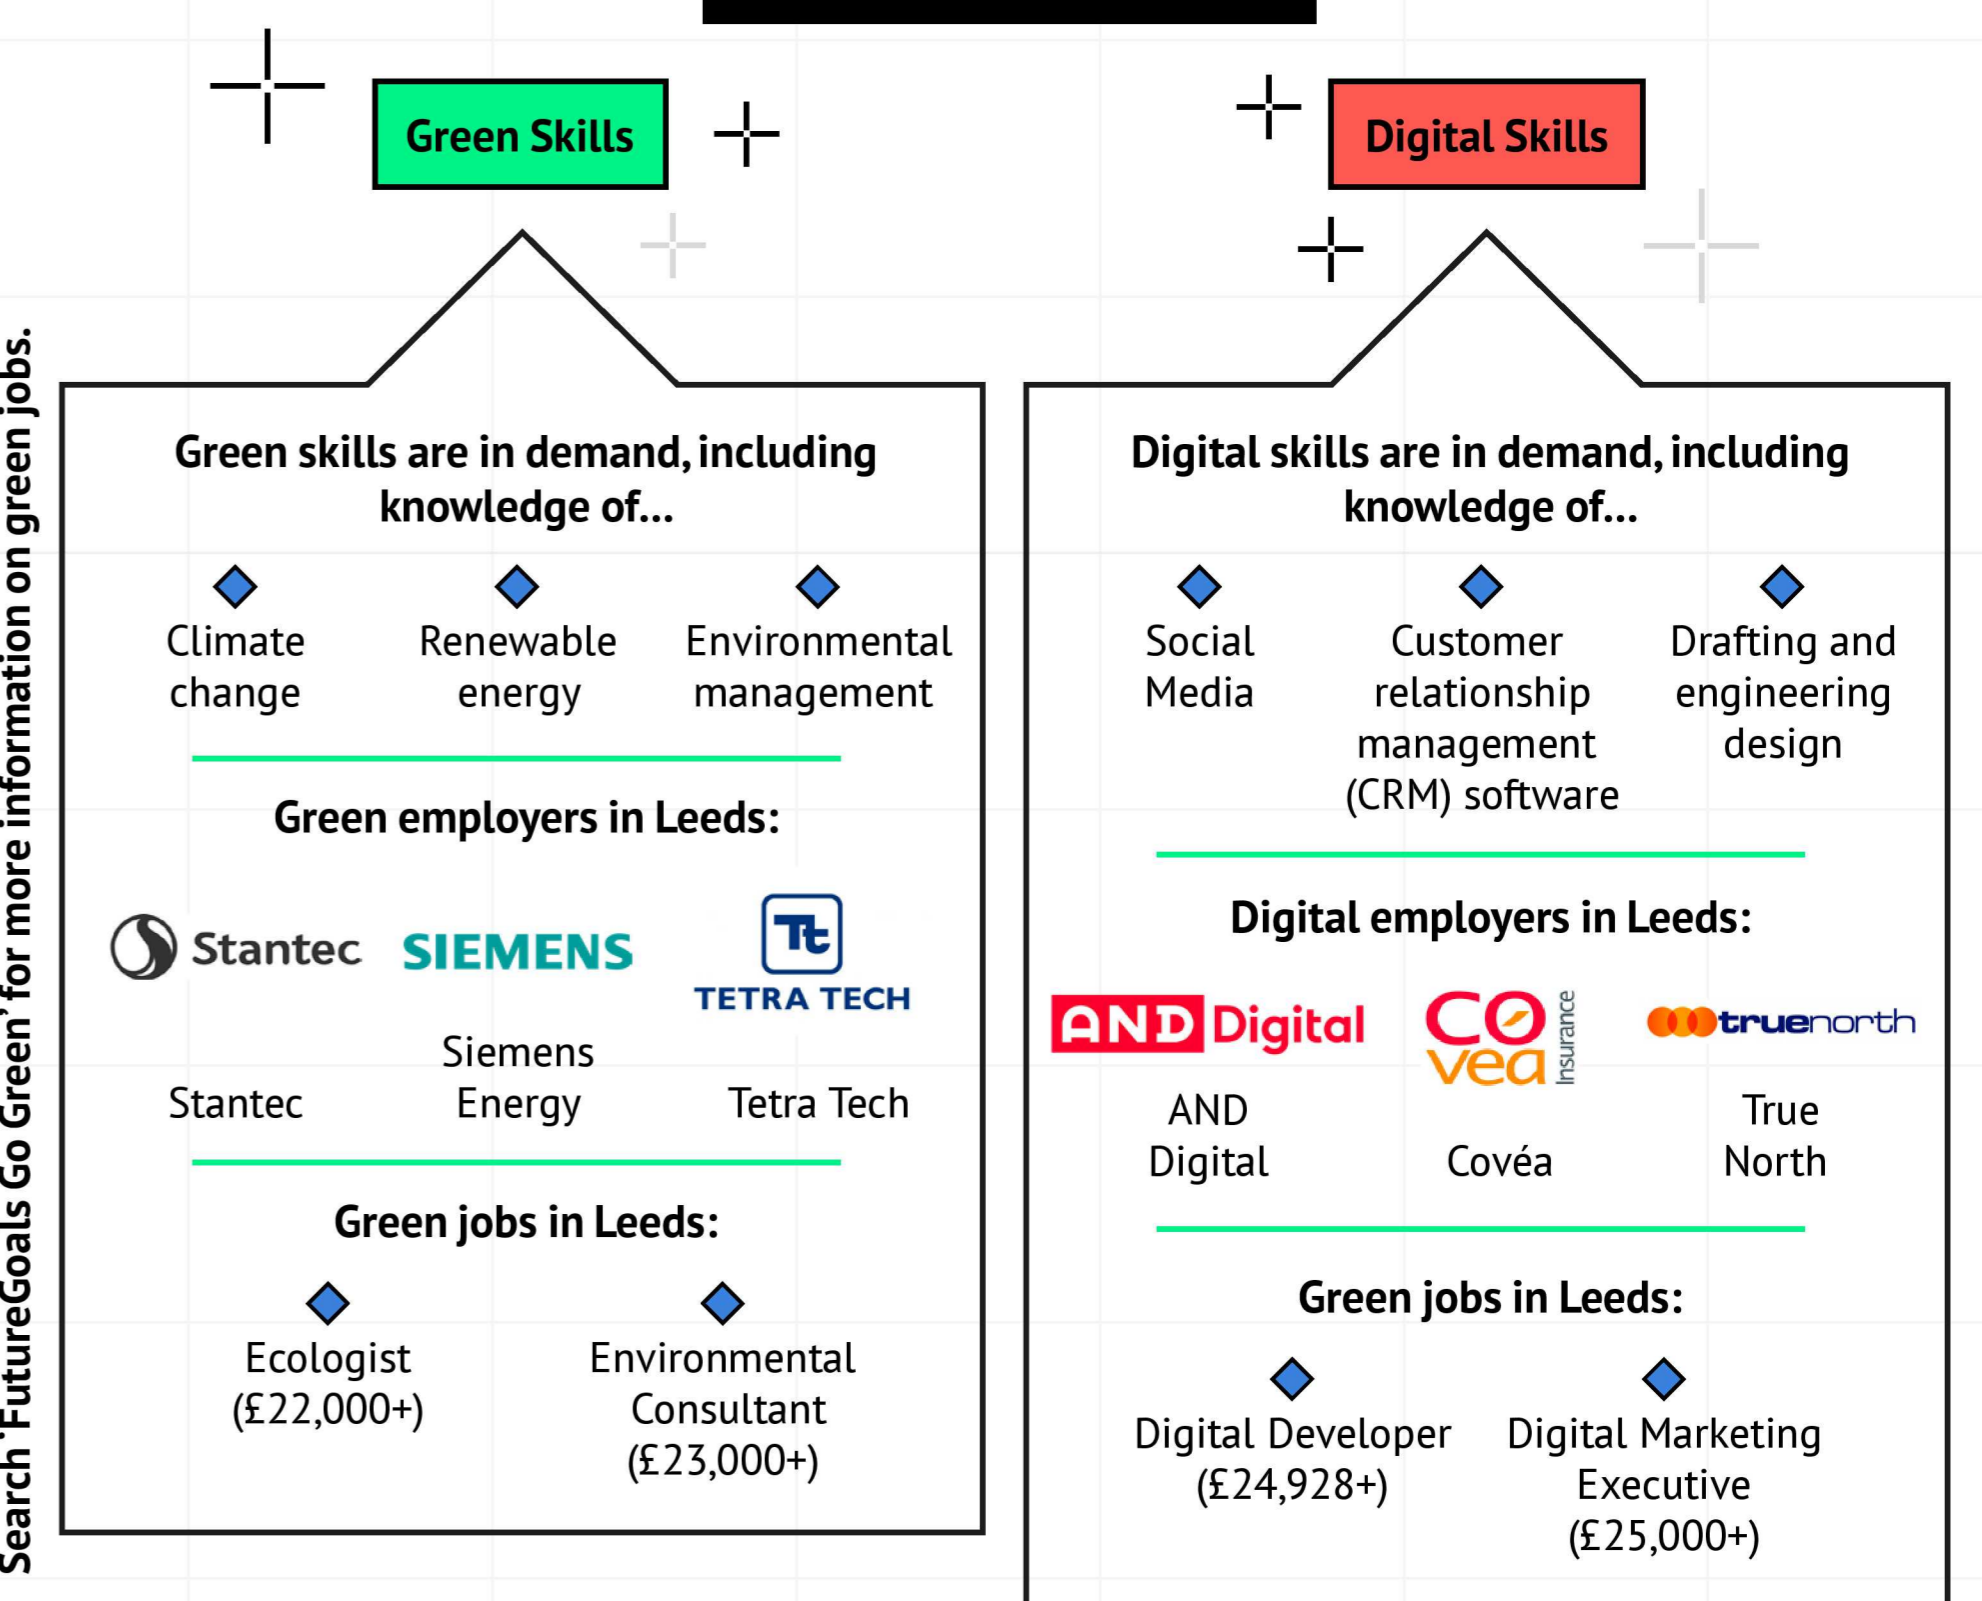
Search 'FutureGoals Go Green' for more information on green jobs.

Green Skills

Green skills are in demand, including knowledge of...

Climate change

Renewable energy

Environmental management

Green employers in Leeds:

Stantec

SIEMENS

TETRA TECH

Stantec

Siemens Energy

Tetra Tech

Green jobs in Leeds:

Ecologist (£22,000+)

Environmental Consultant (£23,000+)

Digital Skills

Digital skills are in demand, including knowledge of...

Social Media

Customer relationship management (CRM) software

Drafting and engineering design

Digital employers in Leeds:

AND Digital

Covea Insurance

truenorth

AND Digital

Covéa

True North

Green jobs in Leeds:

Digital Developer (£24,928+)

Digital Marketing Executive (£25,000+)